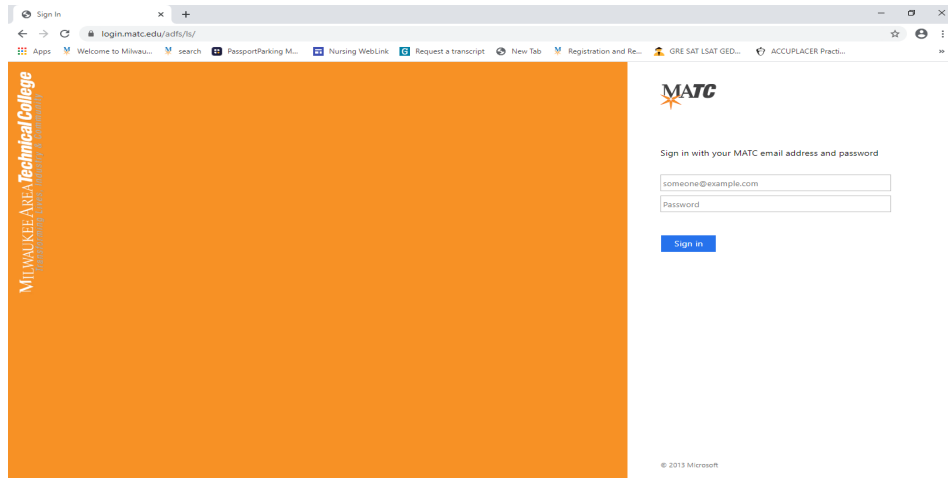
Sign In
login.matc.edu/adfs/ls/
Apps Welcome to Milwau... search PassportParking M... Nursing WebLink Request a transcript New Tab Registration and Re... GRE SAT LSAT GED... ACCUPLACER Practi...

MILWAUKEE AREA Technical College

MATC

Sign in with your MATC email address and password

someone@example.com
Password

Sign in

© 2013 Microsoft